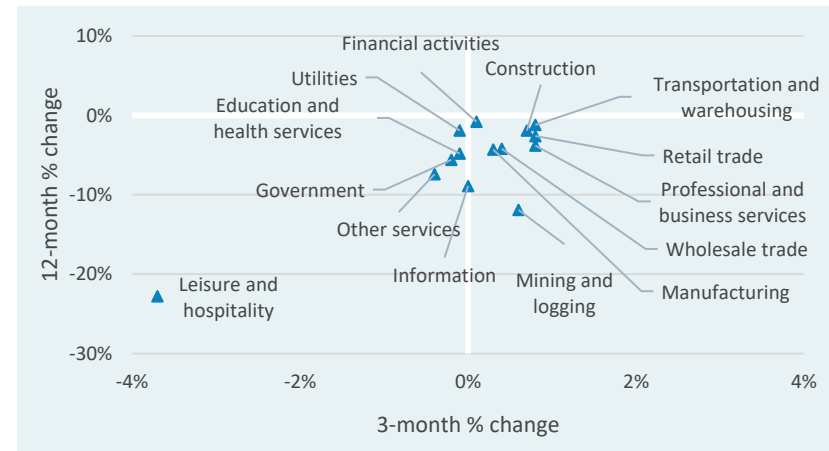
10%

0%

-10%

-20%

-30%

12-month % change

-4%

-2%

0%

2%

4%

3-month % change

Financial activities

Utilities

Construction

Transportation and warehousing

Education and health services

Retail trade

Government

Professional and business services

Other services

Wholesale trade

Information

Mining and logging

Manufacturing

Leisure and hospitality